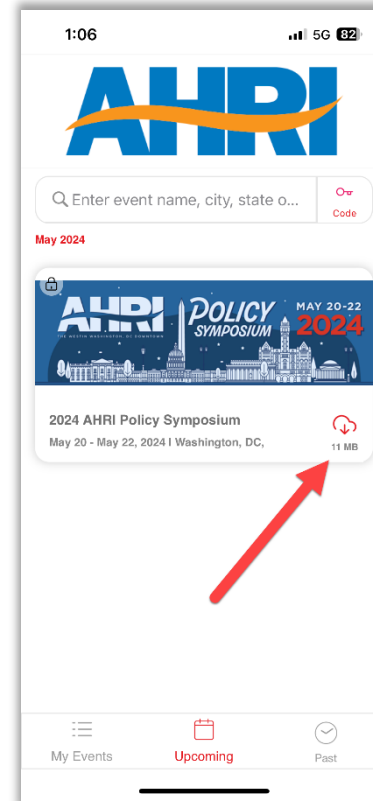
1:06 5G 82

AHRI

Enter event name, city, state o...

Code

May 2024

AHRI
THE WESTIN WASHINGTON DC DOWNTOWN
POLICY SYMPOSIUM
MAY 20-22
2024

2024 AHRI Policy Symposium

May 20 - May 22, 2024 I Washington, DC,

11 MB

My Events

Upcoming

Past